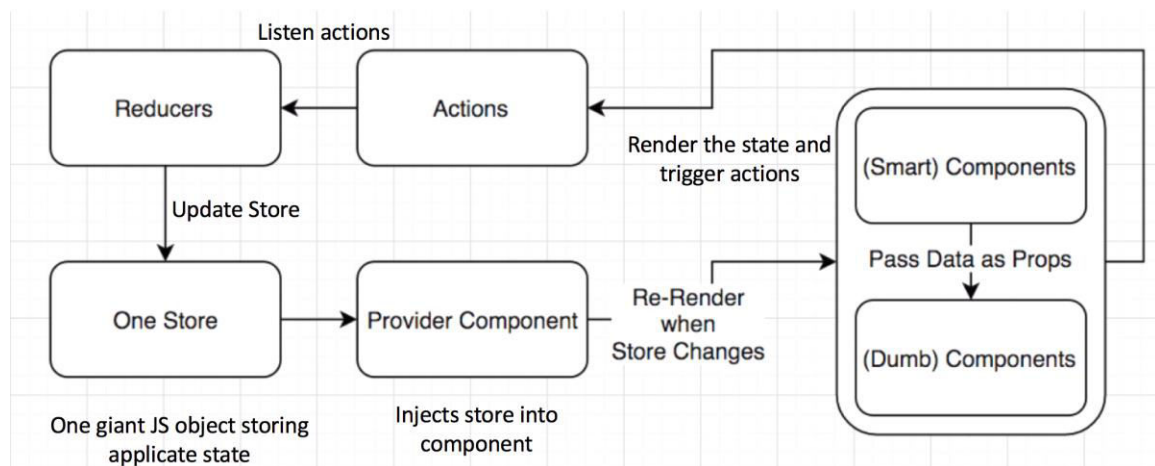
Listen actions

Reducers

Actions

Render the state and trigger actions

(Smart) Components

Update Store

Pass Data as Props

One Store

Provider Component

Re-Render when Store Changes

(Dumb) Components

One giant JS object storing applicate state

Injects store into component